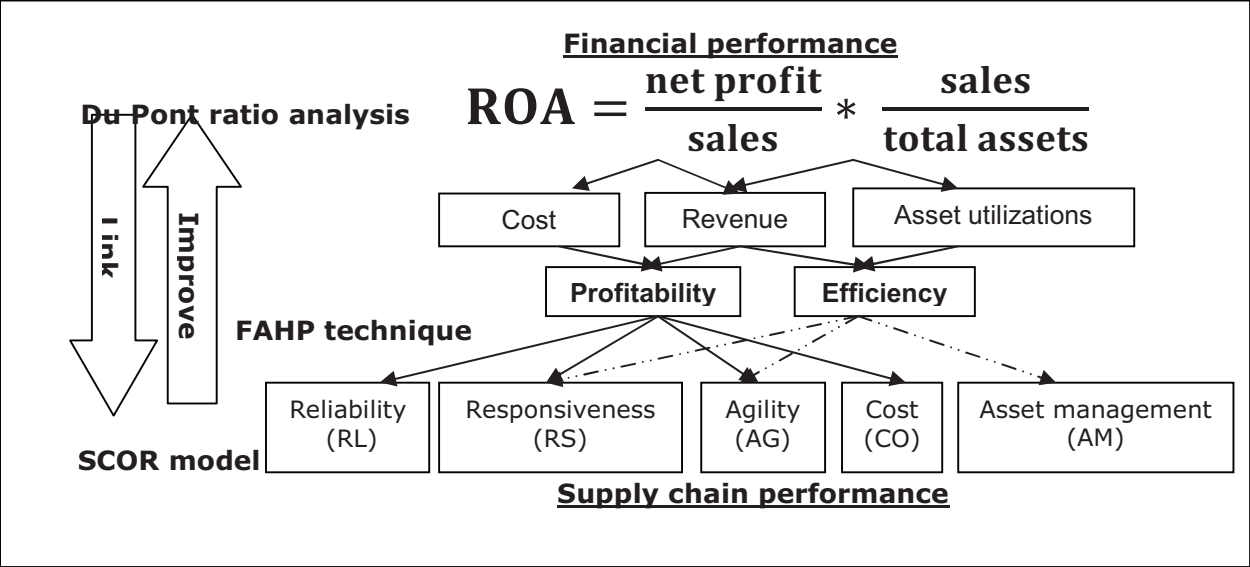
Financial performance

Du Pont ratio analysis

$\text{ROA} = \frac{\text{net profit}}{\text{sales}} * \frac{\text{sales}}{\text{total assets}}$

Link

Improve

Cost

Revenue

Asset utilizations

Profitability

Efficiency

FAHP technique

Reliability (RL)

Responsiveness (RS)

Agility (AG)

Cost (CO)

Asset management (AM)

SCOR model

Supply chain performance